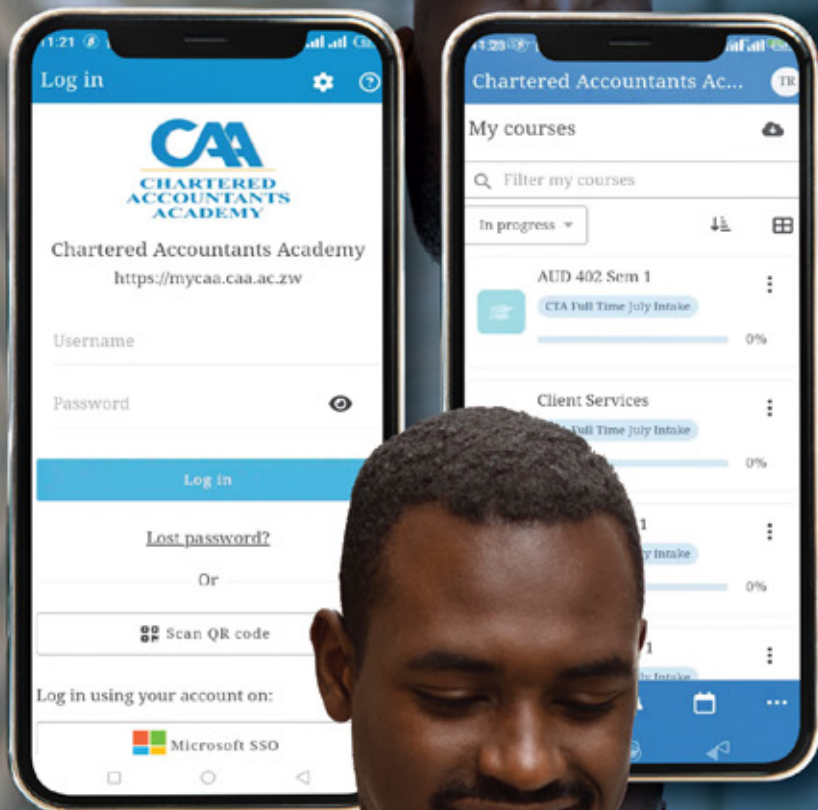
11:21

Log in

CAA
CHARTERED ACCOUNTANTS ACADEMY

Chartered Accountants Academy
https://mycaa.caa.ac.zw

Username

Password

Log in

Lost password?

Or

Scan QR code

Log in using your account on:

Microsoft SSO

11:23

Chartered Accountants Ac...

TR

My courses

Filter my courses

In progress

AUD 402 Sem 1
CTA Full Time July Intake
0%

Client Services
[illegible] Full Time July Intake
0%

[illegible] 1
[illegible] Intake
0%

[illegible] 1